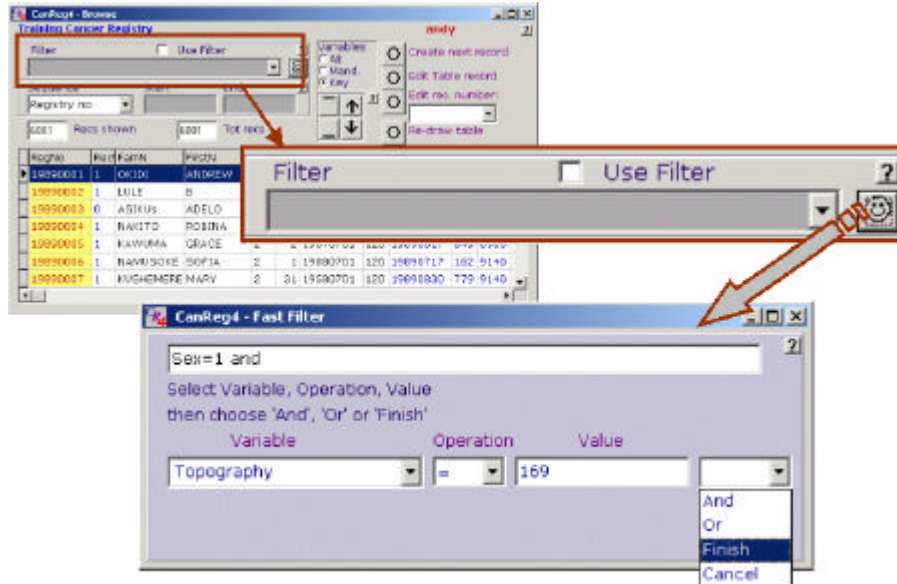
CanReg4 - Browse
Training Cancer Registry
andy
?
Filter
Use Filter
Variables
All
Mand.
Easy
Create next record
Edit Table record
Edit rec. number:
Re-draw table
Registry no
6001 Recs shown
6001 Tot recs

| RegNo | Rec | FamN | FirstN |
|---|---|---|---|
| 19890001 | 1 | OKIDI | ANDREW |
| 19890002 | 1 | LULE | B |
| 19890003 | 0 | ASIKUs | ADELO |
| 19890004 | 1 | NAKITO | ROBINA |
| 19890005 | 1 | KAWUMA | GRACE |
| 19890006 | 1 | NAMUSOKE | SOFIA |
| 19890007 | 1 | KUGHEMERE | MARY |

Filter
Use Filter
?

CanReg4 - Fast Filter
?
Sex=1 and
Select Variable, Operation, Value
then choose 'And', 'Or' or 'Finish'
Variable
Operation
Value
Topography
=
169
And
Or
Finish
Cancel